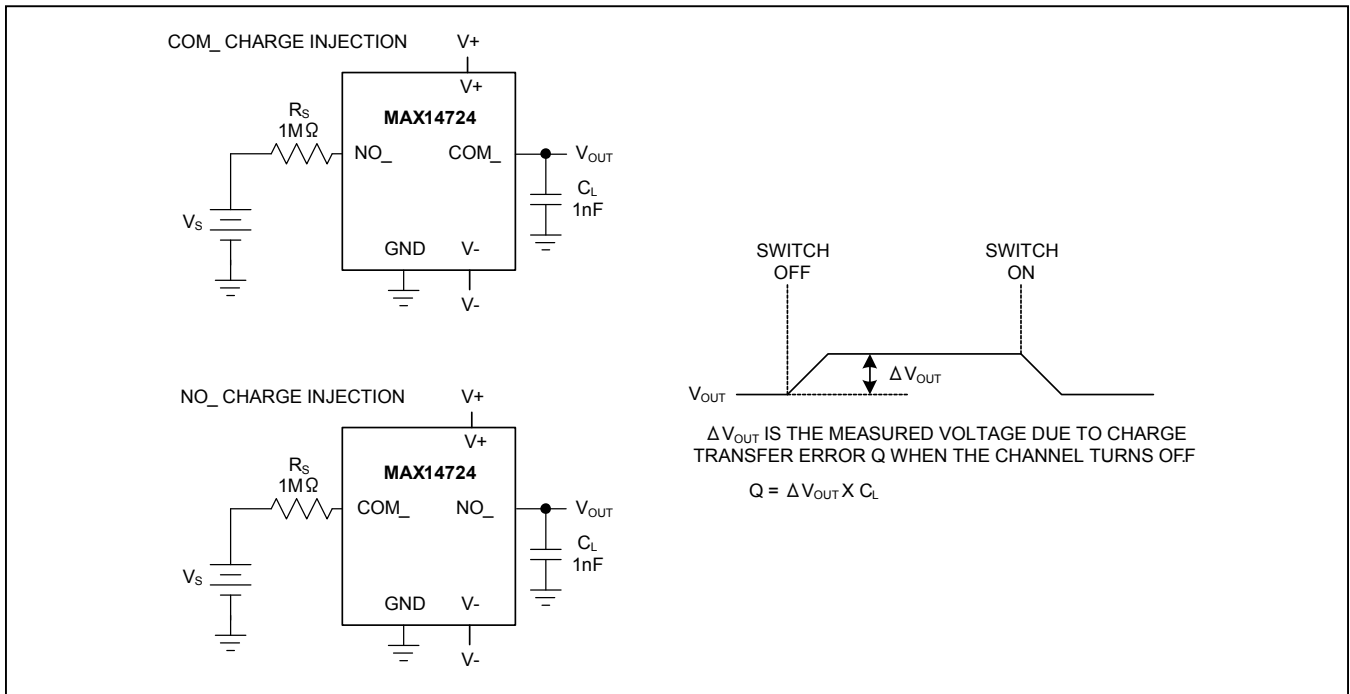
COM_ CHARGE INJECTION

V+

V+

$R_S$
1M$\Omega$

MAX14724

NO_

COM_

$V_{OUT}$

$C_L$
1nF

$V_S$

GND

V-

V-

SWITCH OFF

SWITCH ON

$\Delta V_{OUT}$

$V_{OUT}$

NO_ CHARGE INJECTION

V+

V+

$R_S$
1M$\Omega$

MAX14724

COM_

NO_

$V_{OUT}$

$C_L$
1nF

$V_S$

GND

V-

V-

$\Delta V_{OUT}$ IS THE MEASURED VOLTAGE DUE TO CHARGE TRANSFER ERROR Q WHEN THE CHANNEL TURNS OF.F

Q = $\Delta V_{OUT}$ X $C_L$